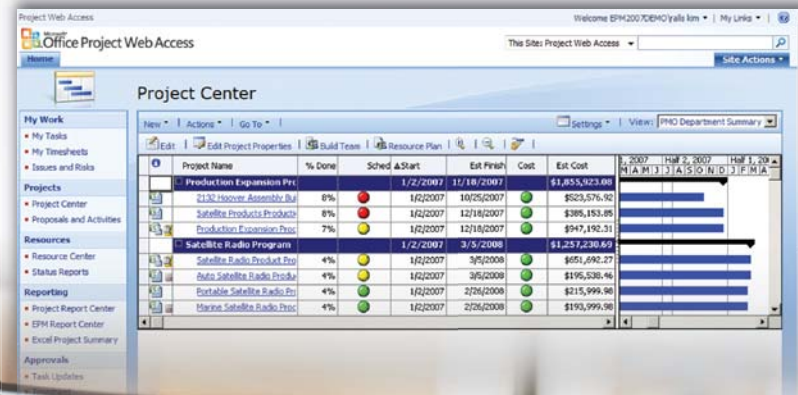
Project Web Access

Welcome EPM2007DEMO\allis kim ▾ | My Links ▾ | ?

Microsoft Office Project Web Access

This Site: Project Web Access ▾

Home

Site Actions ▾

Project Center

My Work
• My Tasks
• My Timesheets
• Issues and Risks

Projects
• Project Center
• Proposals and Activities

Resources
• Resource Center
• Status Reports

Reporting
• Project Report Center
• EPM Report Center
• Excel Project Summary

Approvals
• Task Updates

New ▾ | Actions ▾ | Go To ▾ |

Settings ▾ | View: PMO Department Summary

Edit | Edit Project Properties | Build Team | Resource Plan |

| | Project Name | % Done | Sched | ▲Start | Est Finish | Cost | Est Cost |
|---|---|---|---|---|---|---|---|
| | Production Expansion Pro | | | 1/2/2007 | 11/18/2007 | | $1,855,923.08 |
| | 2132 Hoover Assembly Bui | 8% | | 1/2/2007 | 10/25/2007 | | $523,576.92 |
| | Satellite Products Producti | 8% | | 1/2/2007 | 12/18/2007 | | $385,153.85 |
| | Production Expansion Proj | 7% | | 1/2/2007 | 12/18/2007 | | $947,192.31 |
| | Satellite Radio Program | | | 1/2/2007 | 3/5/2008 | | $1,257,230.69 |
| | 2132 Satellite Radio Product Pro | 4% | | 1/2/2007 | 3/5/2008 | | $651,692.27 |
| | Auto Satellite Radio Produ | 4% | | 1/2/2007 | 3/5/2008 | | $195,538.46 |
| | Portable Satellite Radio Pr | 4% | | 1/2/2007 | 2/26/2008 | | $215,999.98 |
| | Marine Satellite Radio Proc | 4% | | 1/2/2007 | 2/26/2008 | | $193,999.98 |

1, 2007 | Half 2, 2007 | Half 1, 20
M A M J J A S O N D J F M A